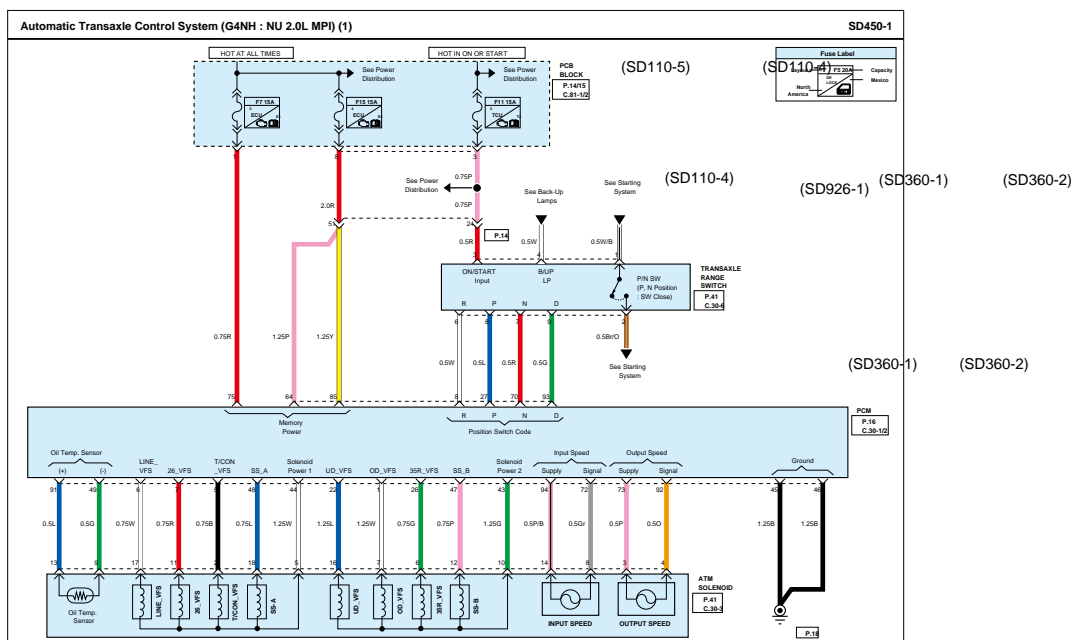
Automatic Transaxle Control System (G4NH : NU 2.0L MPI) (1)

SD450-1

HOT AT ALL TIMES

HOT IN ON OR START

See Power Distribution

See Power Distribution

PCB BLOCK

P.14/15 C.81-1/2

(SD110-5)

(SD110-4)

Fuse Label

F5 20A

Capacity

North America

Mexico

F7 15A

ECU

F15 15A

ECU

F11 15A

TCU

7

8

3

See Power Distribution

0.75P

(SD110-4)

See Back-Up Lamps

See Starting System

(SD926-1)

(SD360-1)

(SD360-2)

2.0R

0.75P

24

5

P.14

0.5R

0.5W

0.5W/B

ON/START Input

B/UP LP

P/N SW (P, N Position : SW Close)

TRANSAXLE RANGE SWITCH

P.41 C.30-6

R

P

N

D

6

8

7

9

2

0.75R

1.25P

1.25Y

0.5Br/O

0.5W

0.5L

0.5R

0.5G

See Starting System

(SD360-1)

(SD360-2)

75

64

85

8

27

70

93

Memory Power

R

P

N

D

Position Switch Code

PCM

P.16 C.30-1/2

Oil Temp. Sensor

(+)

(-)

LINE_ VFS

26_VFS

T/CON _VFS

SS_A

Solenoid Power 1

UD_VFS

OD_VFS

35R_VFS

SS_B

Solenoid Power 2

Input Speed

Supply

Signal

Output Speed

Supply

Signal

Ground

91

49

6

7

5

48

44

22

1

26

47

43

94

72

73

92

45

46

0.5L

0.5G

0.75W

0.75R

0.75B

0.75L

1.25W

1.25L

1.25W

0.75G

0.75P

1.25G

0.5P/B

0.5Gr

0.5P

0.5O

1.25B

1.25B

13

9

17

11

18

15

5

16

7

6

12

10

14

8

3

4

Oil Temp. Sensor

LINE_VFS

26_VFS

T/CON_VFS

SS-A

UD_VFS

OD_VFS

35R_VFS

SS-B

INPUT SPEED

OUTPUT SPEED

ATM SOLENOID

P.41 C.30-3

P.18